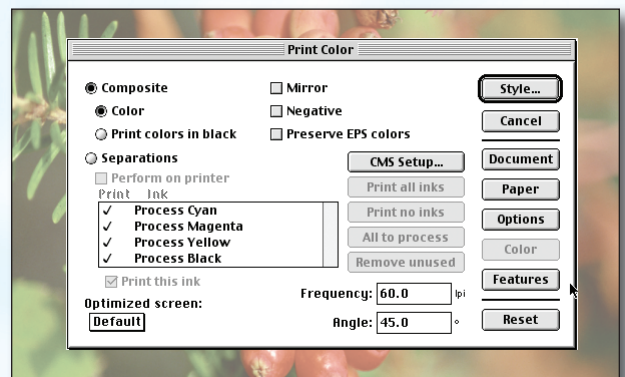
Print Color

Composite
Color
Print colors in black

Mirror
Negative
Preserve EPS colors

Separations
Perform on printer
Print Ink
✓ Process Cyan
✓ Process Magenta
✓ Process Yellow
✓ Process Black

Print this ink

CMS Setup...
Print all inks
Print no inks
All to process
Remove unused

Optimized screen:
Default

Frequency: 60.0 lpi
Angle: 45.0 °

Style...
Cancel
Document
Paper
Options
Color
Features
Reset